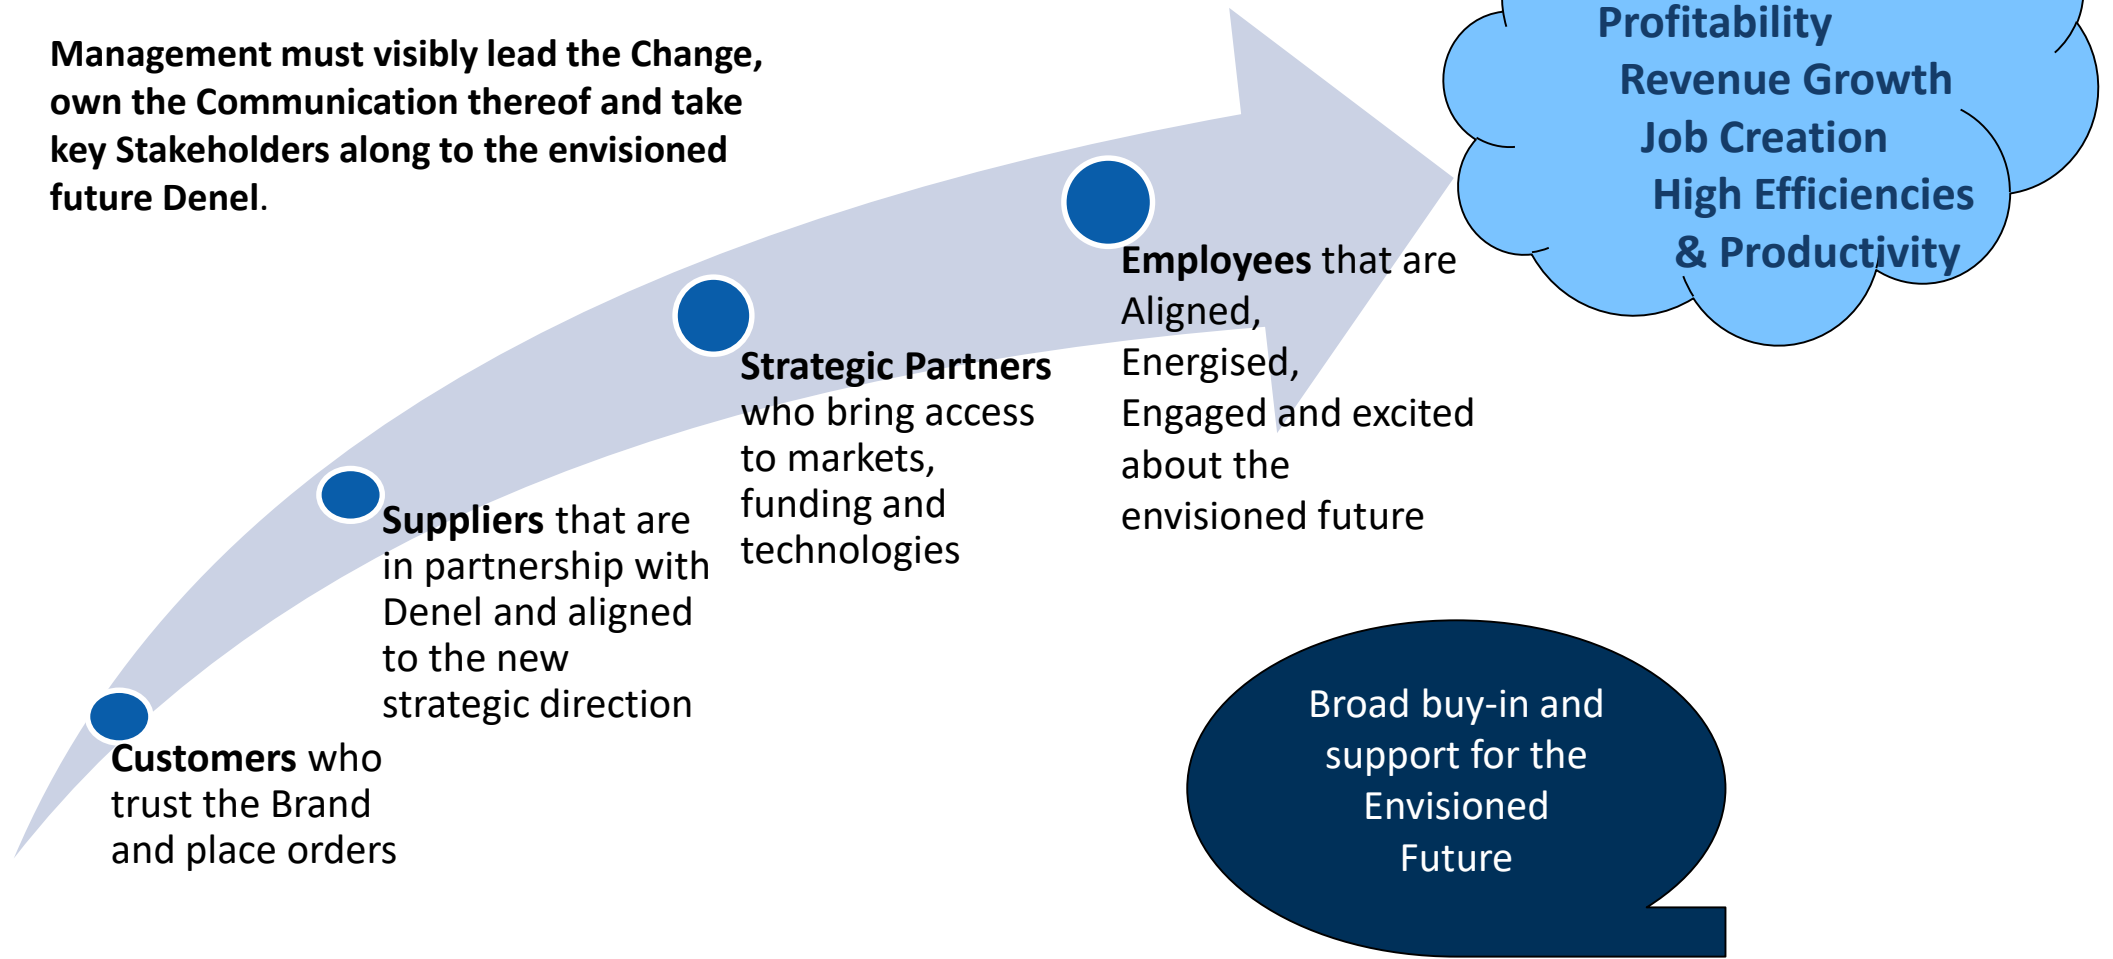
Management must visibly lead the Change, own the Communication thereof and take key Stakeholders along to the envisioned future Denel.

Profitability
Revenue Growth
Job Creation
High Efficiencies
& Productivity

Customers who trust the Brand and place orders

Suppliers that are in partnership with Denel and aligned to the new strategic direction

Strategic Partners who bring access to markets, funding and technologies

Employees that are Aligned, Energised, Engaged and excited about the envisioned future

Broad buy-in and support for the Envisioned Future